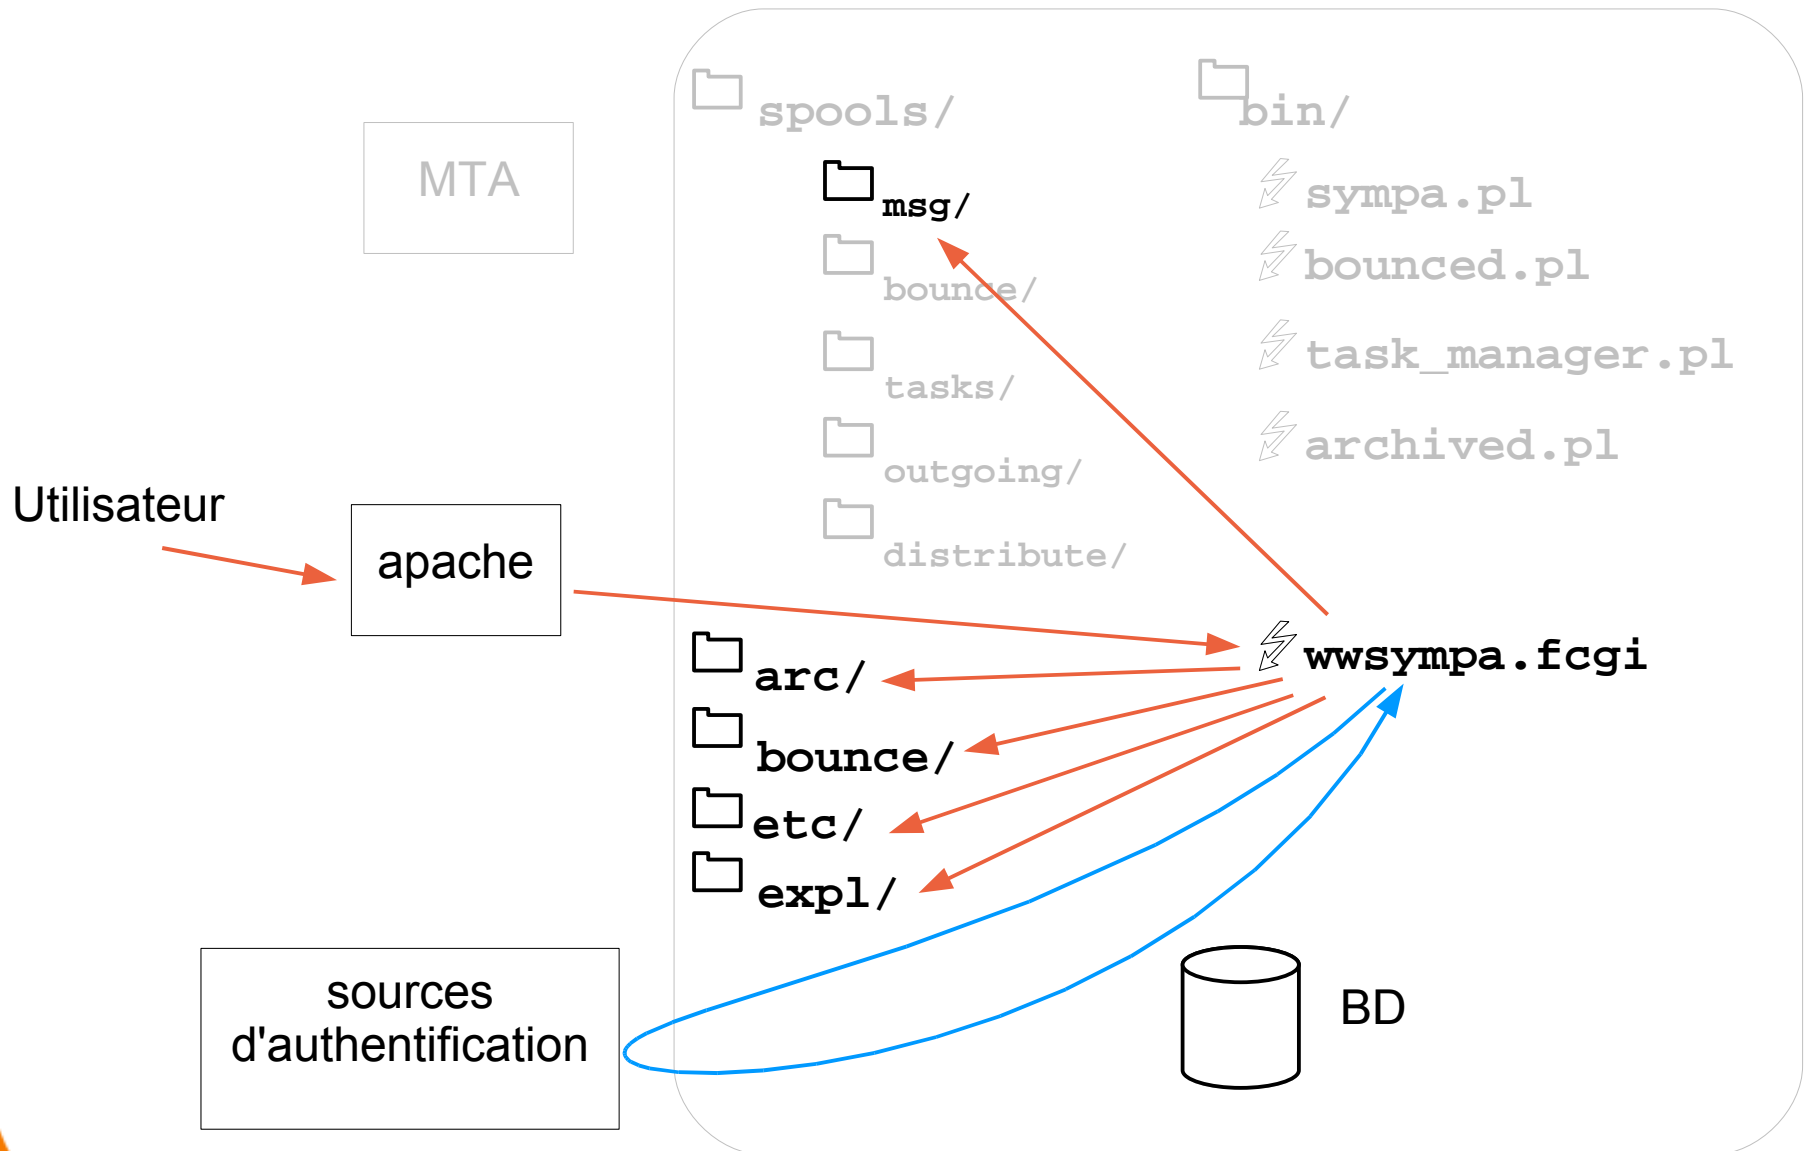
MTA

spools/

msg/

bounce/

tasks/

outgoing/

distribute/

bin/

sympa.pl

bounced.pl

task_manager.pl

archived.pl

Utilisateur

apache

wwsympa.fcgi

arc/

bounce/

etc/

expl/

sources d'authentification

BD